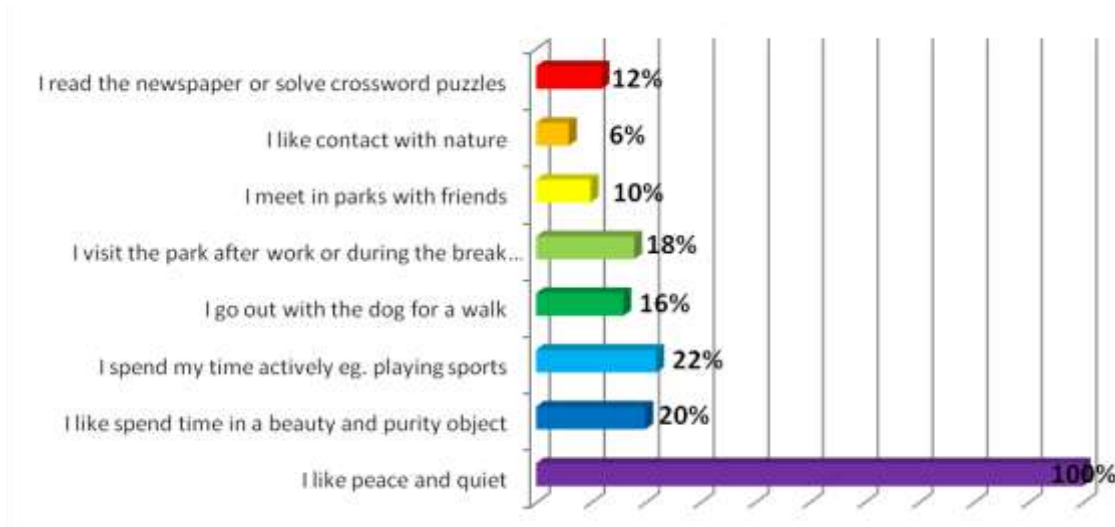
I read the newspaper or solve crossword puzzles 12%
I like contact with nature 6%
I meet in parks with friends 10%
I visit the park after work or during the break... 18%
I go out with the dog for a walk 16%
I spend my time actively eg. playing sports 22%
I like spend time in a beauty and purity object 20%
I like peace and quiet 100%